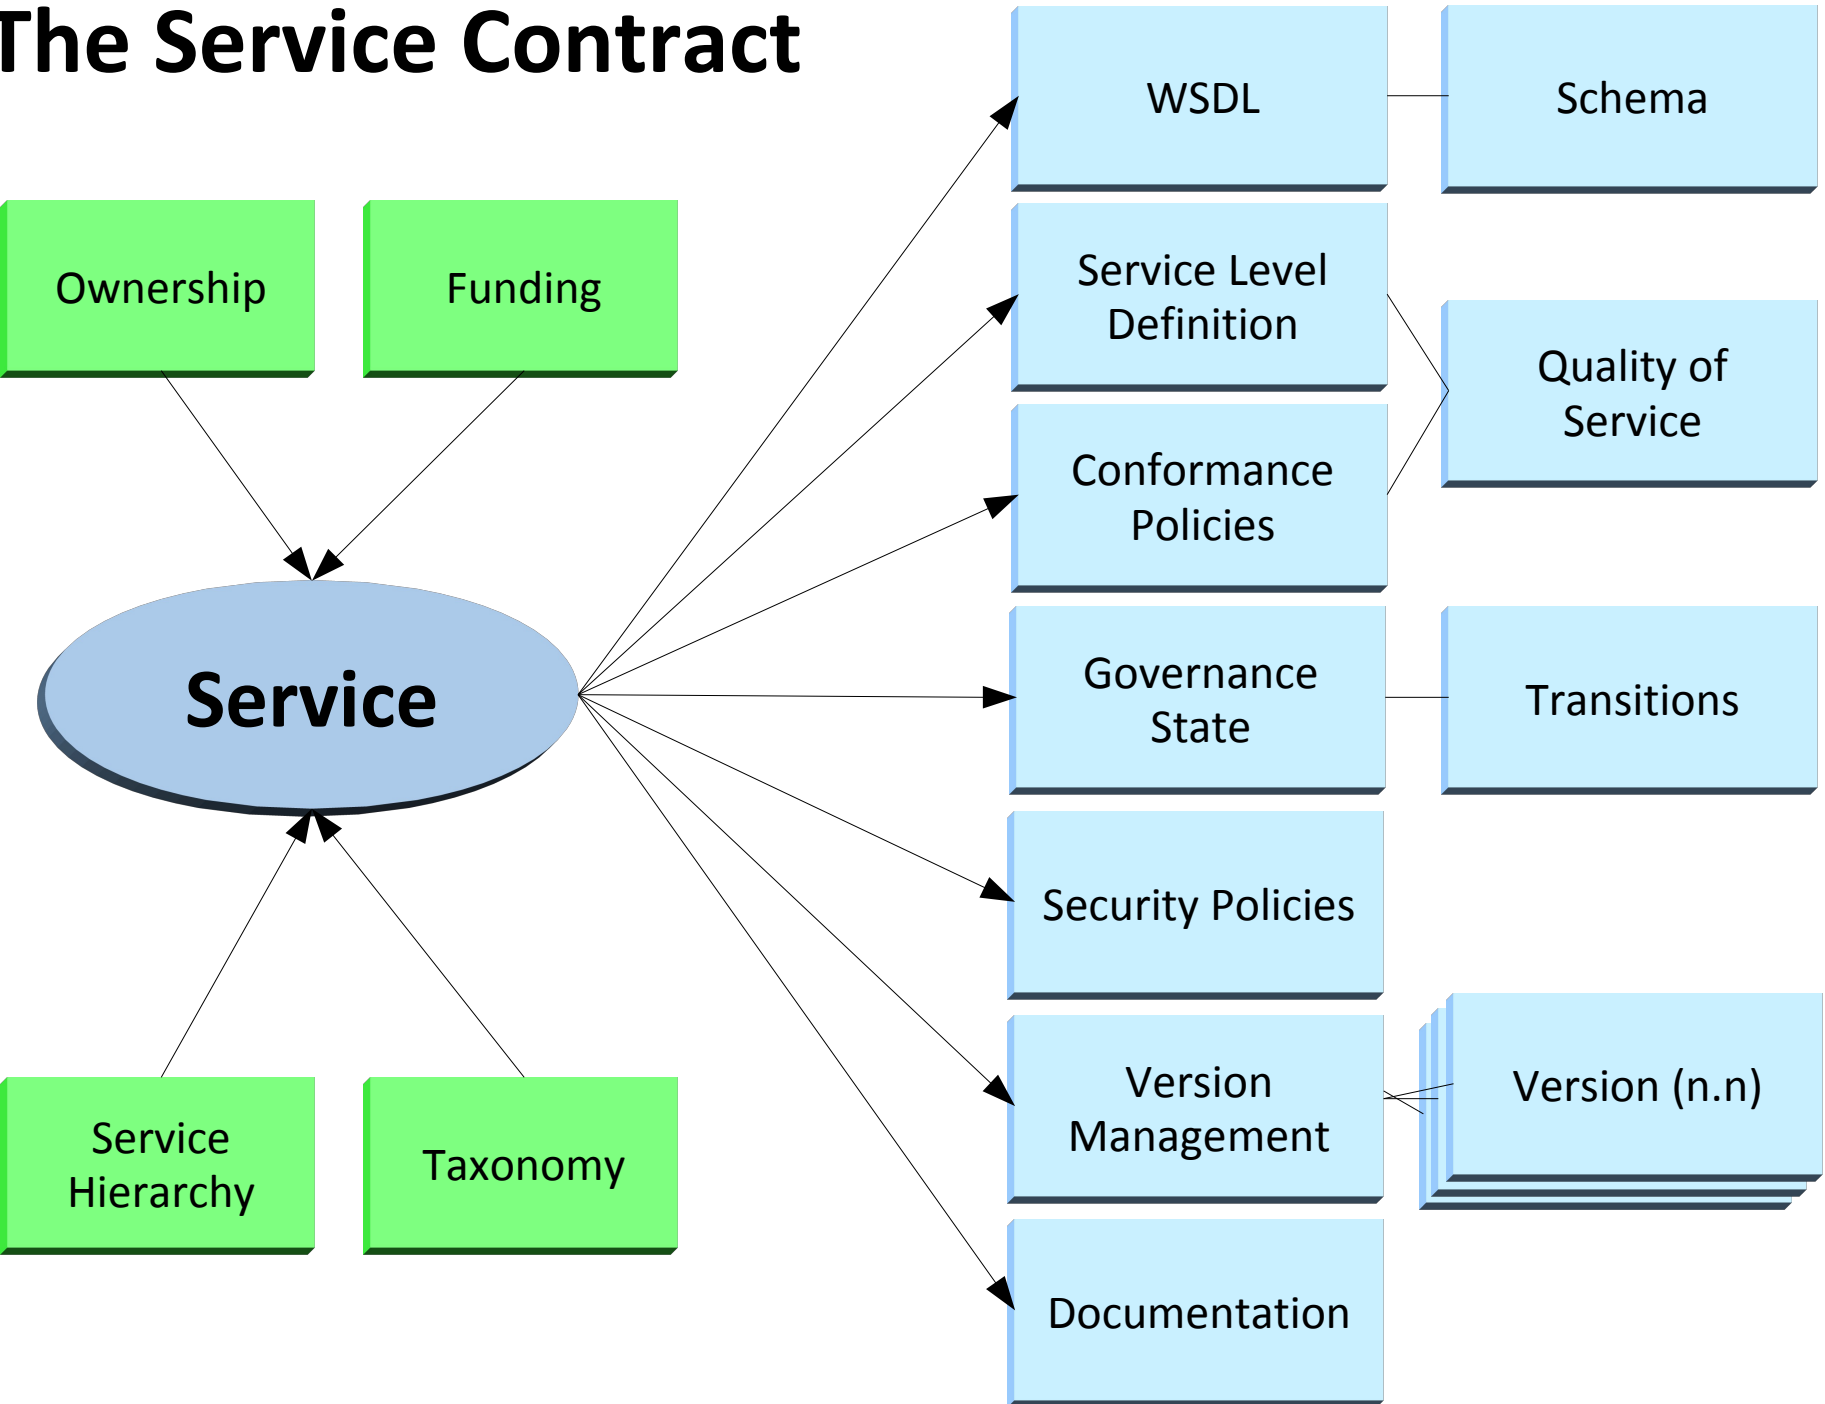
The Service Contract

Ownership

Funding

Service

Service Hierarchy

Taxonomy

WSDL

Schema

Service Level Definition

Conformance Policies

Quality of Service

Governance State

Transitions

Security Policies

Version Management

Version (n.n)

Documentation